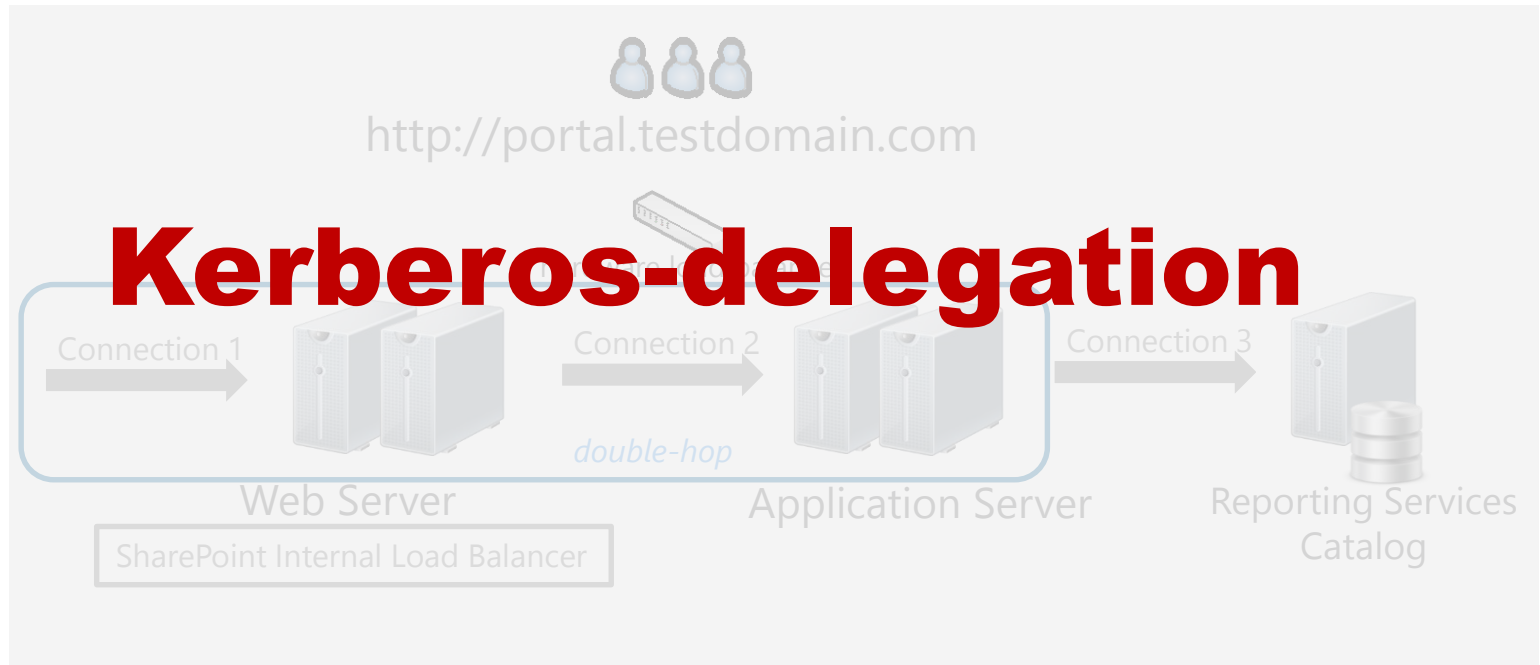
http://portal.testdomain.com

Kerberos-delegation

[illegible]

Connection 1

Connection 2

Connection 3

double-hop

Web Server

Application Server

Reporting Services Catalog

SharePoint Internal Load Balancer